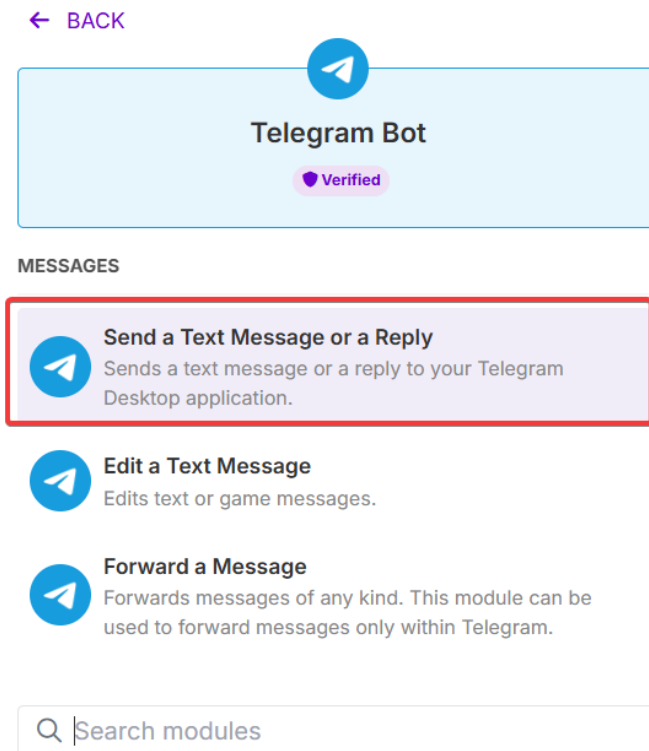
BACK

Telegram Bot

Verified

MESSAGES

Send a Text Message or a Reply
Sends a text message or a reply to your Telegram Desktop application.

Edit a Text Message
Edits text or game messages.

Forward a Message
Forwards messages of any kind. This module can be used to forward messages only within Telegram.

Search modules